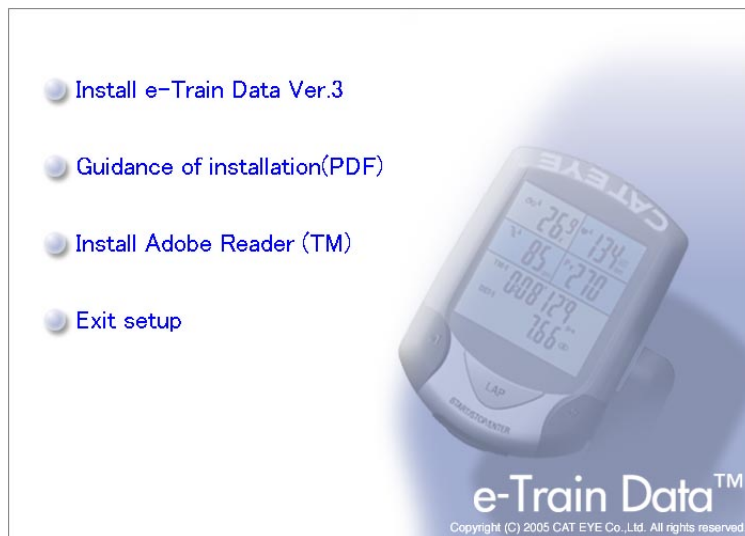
Install e-Train Data Ver.3

Guidance of installation(PDF)

Install Adobe Reader (TM)

Exit setup

CAT EYE

26.9

134

85

27.0

008129

76.6

LAP

START/STOP/ENTER

e-Train Data™

Copyright (C) 2005 CAT EYE Co.,Ltd. All rights reserved